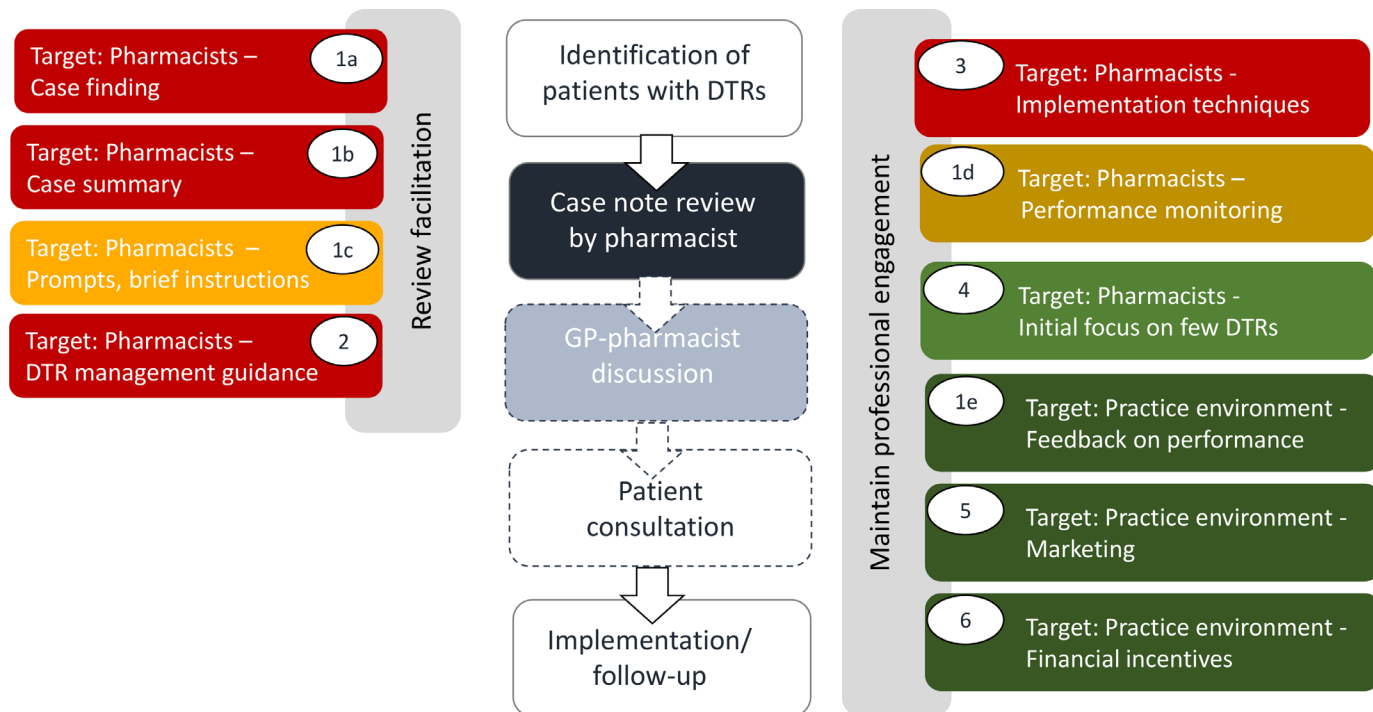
Target: Pharmacists – Case finding
1a

Target: Pharmacists – Case summary
1b

Target: Pharmacists – Prompts, brief instructions
1c

Target: Pharmacists – DTR management guidance
2

Review facilitation

Identification of patients with DTRs

Case note review by pharmacist

GP-pharmacist discussion

Patient consultation

Implementation/ follow-up

Maintain professional engagement

3
Target: Pharmacists - Implementation techniques

1d
Target: Pharmacists – Performance monitoring

4
Target: Pharmacists - Initial focus on few DTRs

1e
Target: Practice environment - Feedback on performance

5
Target: Practice environment - Marketing

6
Target: Practice environment - Financial incentives